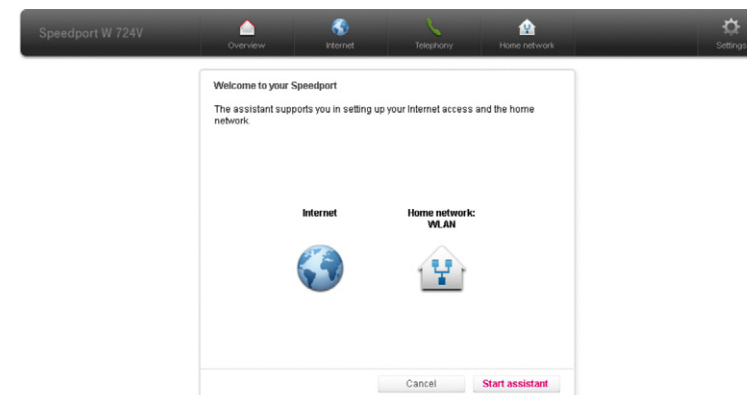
Speedport W 724V

Overview

Internet

Telephony

Home network

Settings

Welcome to your Speedport

The assistant supports you in setting up your Internet access and the home network.

Internet

Home network: WLAN

Cancel

Start assistant